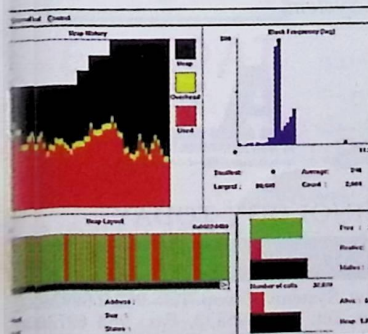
Snapshot Control

Heap History

Heap

Overhead

Used

Block Frequency (log)

256

Smallest: 0

Average: 216

Largest: 86,680

Count: 2,441

Heap Layout

0x84C10480

Address:

Size:

Status:

Free

Realloc

Malloc

Number of calls

37,839

Allocs

Heap